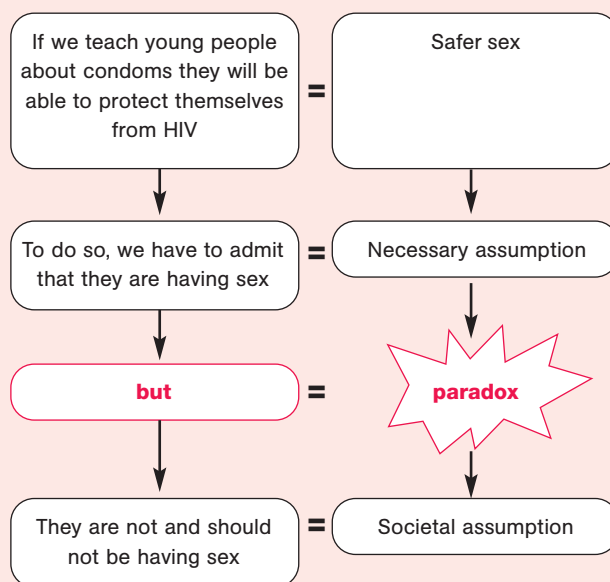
If we teach young people about condoms they will be able to protect themselves from HIV

=

Safer sex

To do so, we have to admit that they are having sex

=

Necessary assumption

but

=

paradox

They are not and should not be having sex

=

Societal assumption